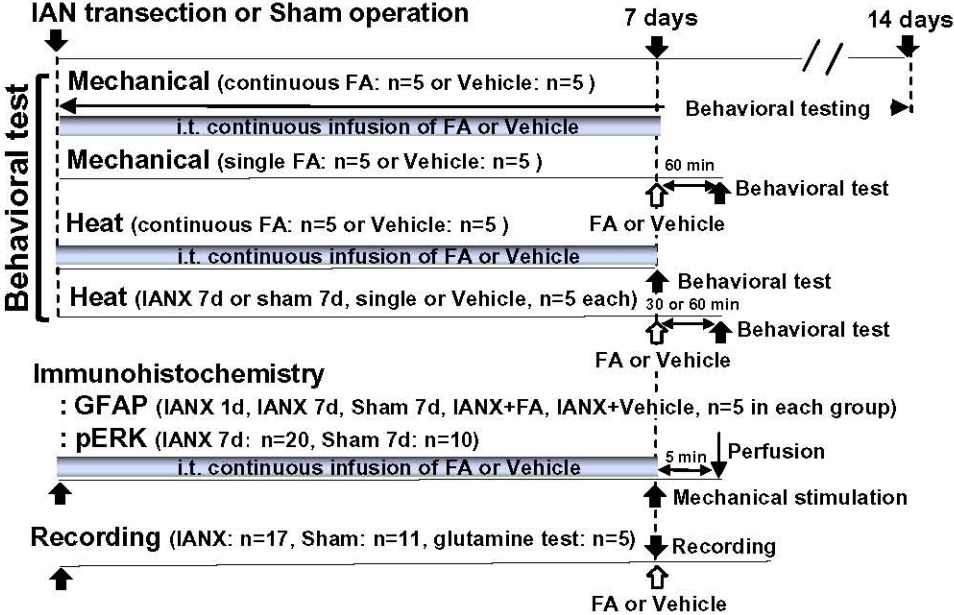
IAN transection or Sham operation

7 days

14 days

Behavioral test

Mechanical (continuous FA: n=5 or Vehicle: n=5 )

Behavioral testing

i.t. continuous infusion of FA or Vehicle

Mechanical (single FA: n=5 or Vehicle: n=5 )

60 min

Behavioral test

FA or Vehicle

Heat (continuous FA: n=5 or Vehicle: n=5 )

i.t. continuous infusion of FA or Vehicle

Behavioral test

Heat (IANX 7d or sham 7d, single or Vehicle, n=5 each)

30 or 60 min

Behavioral test

FA or Vehicle

Immunohistochemistry

: GFAP (IANX 1d, IANX 7d, Sham 7d, IANX+FA, IANX+Vehicle, n=5 in each group)

: pERK (IANX 7d: n=20, Sham 7d: n=10)

5 min

Perfusion

i.t. continuous infusion of FA or Vehicle

Mechanical stimulation

Recording (IANX: n=17, Sham: n=11, glutamine test: n=5)

Recording

FA or Vehicle